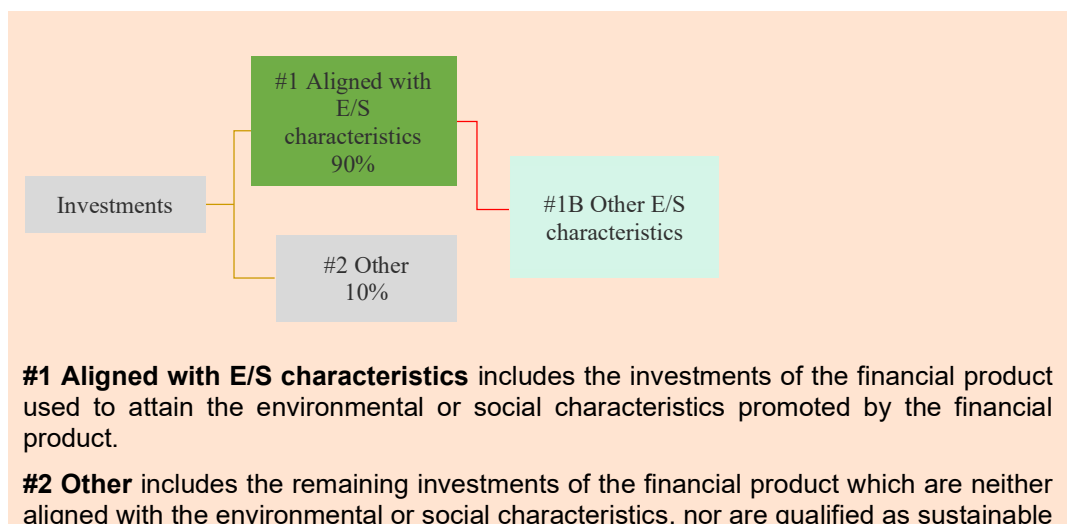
#1 Aligned with E/S characteristics 90%

Investments

#1B Other E/S characteristics

#2 Other 10%

**#1 Aligned with E/S characteristics** includes the investments of the financial product used to attain the environmental or social characteristics promoted by the financial product.

**#2 Other** includes the remaining investments of the financial product which are neither aligned with the environmental or social characteristics, nor are qualified as sustainable